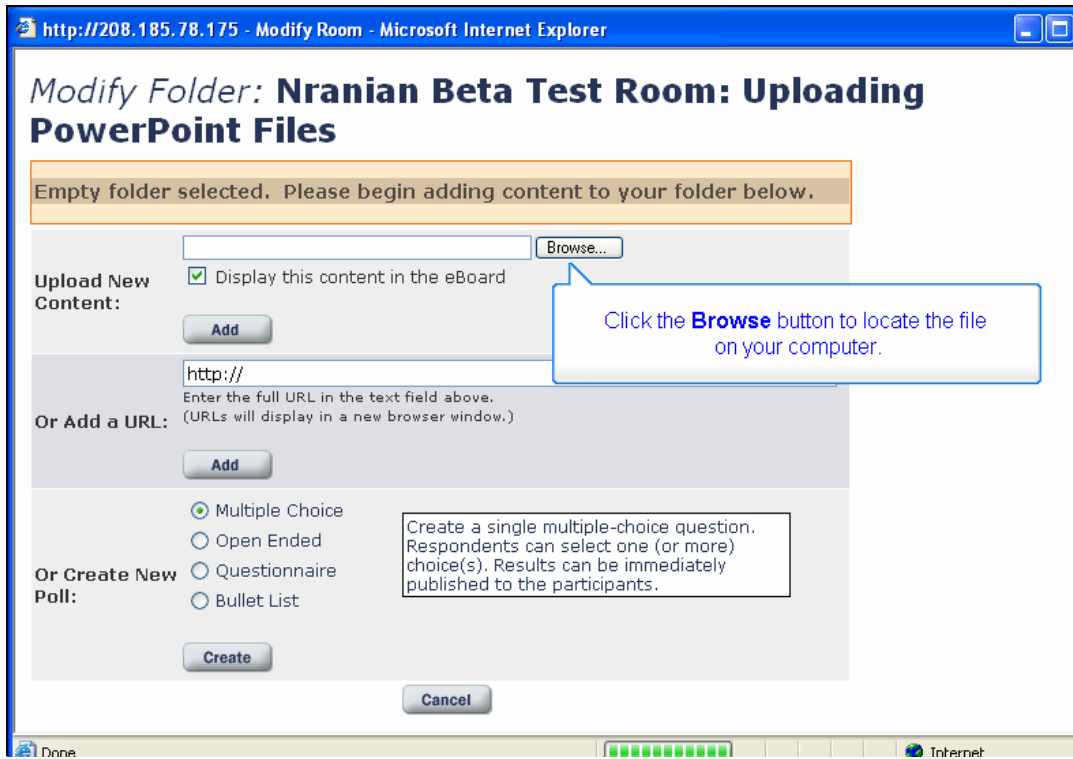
http://208.185.78.175 - Modify Room - Microsoft Internet Explorer

Modify Folder: Nranian Beta Test Room: Uploading PowerPoint Files

Empty folder selected. Please begin adding content to your folder below.

Upload New Content:

Browse...

Display this content in the eBoard

Add

Click the **Browse** button to locate the file on your computer.

Or Add a URL:

http://

Enter the full URL in the text field above.
(URLs will display in a new browser window.)

Add

Or Create New Poll:

Multiple Choice
Open Ended
Questionnaire
Bullet List

Create a single multiple-choice question. Respondents can select one (or more) choice(s). Results can be immediately published to the participants.

Create

Cancel

Done

Internet